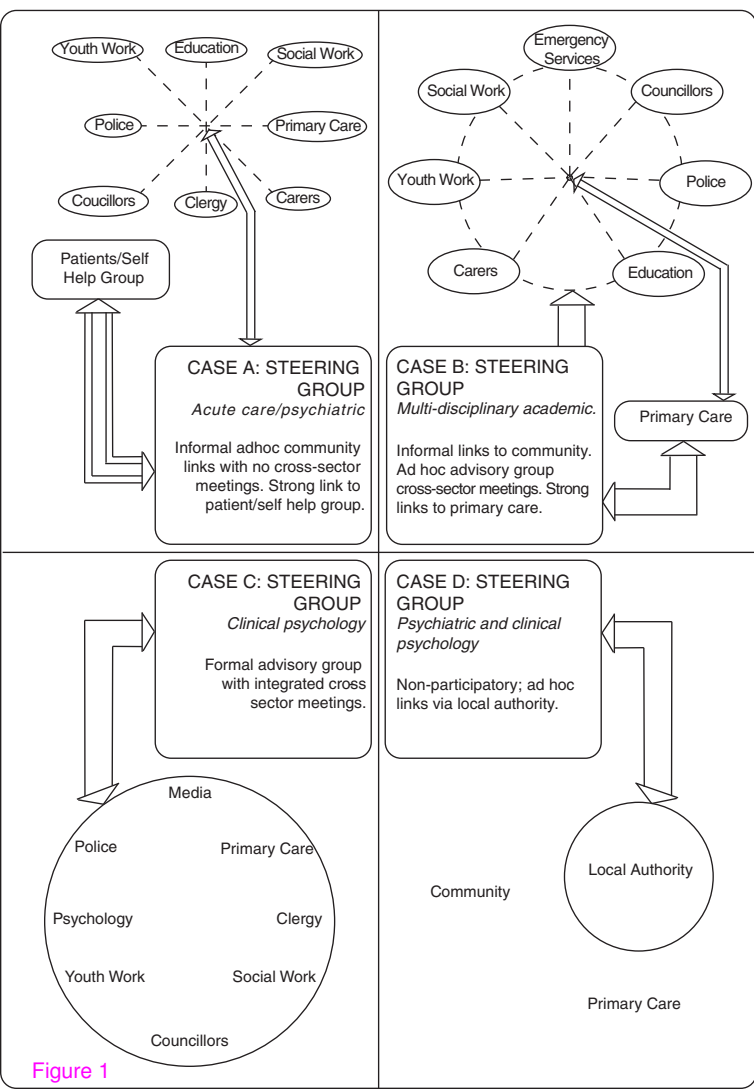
Youth Work
Education
Social Work
Police
Primary Care
Coucillors
Clergy
Carers

Patients/Self Help Group

CASE A: STEERING GROUP
*Acute care/psychiatric*

Informal adhoc community links with no cross-sector meetings. Strong link to patient/self help group.

Emergency Services
Social Work
Councillors
Youth Work
Police
Carers
Education

CASE B: STEERING GROUP
*Multi-disciplinary academic.*

Informal links to community. Ad hoc advisory group cross-sector meetings. Strong links to primary care.

Primary Care

CASE C: STEERING GROUP
*Clinical psychology*

Formal advisory group with integrated cross sector meetings.

Media
Police
Primary Care
Psychology
Clergy
Youth Work
Social Work
Councillors

CASE D: STEERING GROUP
*Psychiatric and clinical psychology*

Non-participatory; ad hoc links via local authority.

Local Authority
Community
Primary Care

Figure 1